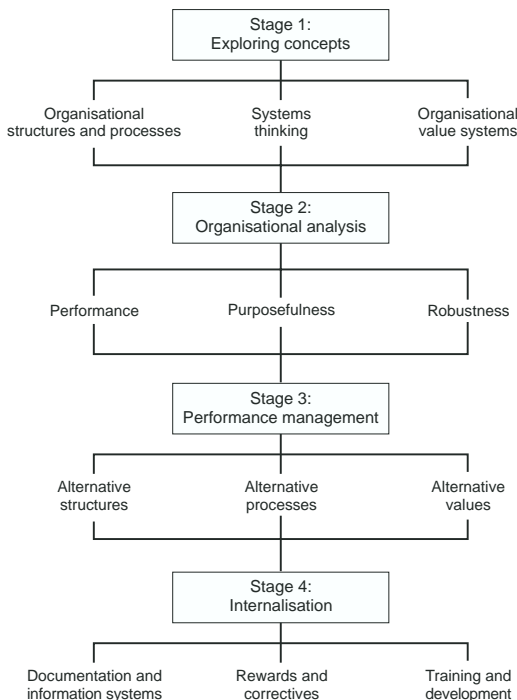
Stage 1:
Exploring concepts

Organisational structures and processes

Systems thinking

Organisational value systems

Stage 2:
Organisational analysis

Performance

Purposefulness

Robustness

Stage 3:
Performance management

Alternative structures

Alternative processes

Alternative values

Stage 4:
Internalisation

Documentation and information systems

Rewards and correctives

Training and development